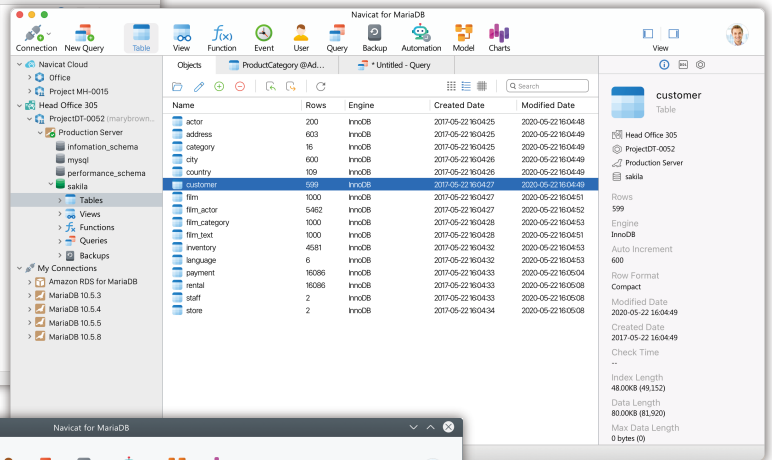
Navicat for MariaDB

Connection New Query Table View Function Event User Query Backup Automation Model Charts View

Navicat Cloud
Office
Project MH-0015
Head Office 305
ProjectDT-0052 (marybrown...
Production Server
infomation_schema
mysql
performance_schema
sakila
Tables
Views
Functions
Queries
Backups
My Connections
Amazon RDS for MariaDB
MariaDB 10.5.3
MariaDB 10.5.4
MariaDB 10.5.5
MariaDB 10.5.8

Objects ProductCategory @Ad... * Untitled - Query

Search

| Name | Rows | Engine | Created Date | Modified Date |
|---|---|---|---|---|
| actor | 200 | InnoDB | 2017-05-22 16:04:25 | 2020-05-22 16:04:48 |
| address | 603 | InnoDB | 2017-05-22 16:04:25 | 2020-05-22 16:04:49 |
| category | 16 | InnoDB | 2017-05-22 16:04:25 | 2020-05-22 16:04:49 |
| city | 600 | InnoDB | 2017-05-22 16:04:26 | 2020-05-22 16:04:49 |
| country | 109 | InnoDB | 2017-05-22 16:04:26 | 2020-05-22 16:04:49 |
| customer | 599 | InnoDB | 2017-05-22 16:04:27 | 2020-05-22 16:04:49 |
| film | 1000 | InnoDB | 2017-05-22 16:04:27 | 2020-05-22 16:04:51 |
| film_actor | 5462 | InnoDB | 2017-05-22 16:04:27 | 2020-05-22 16:04:52 |
| film_category | 1000 | InnoDB | 2017-05-22 16:04:28 | 2020-05-22 16:04:53 |
| film_text | 1000 | InnoDB | 2017-05-22 16:04:28 | 2020-05-22 16:04:51 |
| inventory | 4581 | InnoDB | 2017-05-22 16:04:32 | 2020-05-22 16:04:53 |
| language | 6 | InnoDB | 2017-05-22 16:04:32 | 2020-05-22 16:04:53 |
| payment | 16086 | InnoDB | 2017-05-22 16:04:33 | 2020-05-22 16:05:04 |
| rental | 16086 | InnoDB | 2017-05-22 16:04:33 | 2020-05-22 16:05:08 |
| staff | 2 | InnoDB | 2017-05-22 16:04:33 | 2020-05-22 16:05:08 |
| store | 2 | InnoDB | 2017-05-22 16:04:34 | 2020-05-22 16:05:08 |

customer
Table
Head Office 305
ProjectDT-0052
Production Server
sakila
Rows
599
Engine
InnoDB
Auto Increment
600
Row Format
Compact
Modified Date
2020-05-22 16:04:49
Created Date
2017-05-22 16:04:49
Check Time
--
Index Length
48.00KB (49,152)
Data Length
80.00KB (81,920)
Max Data Length
0 bytes (0)

Navicat for MariaDB